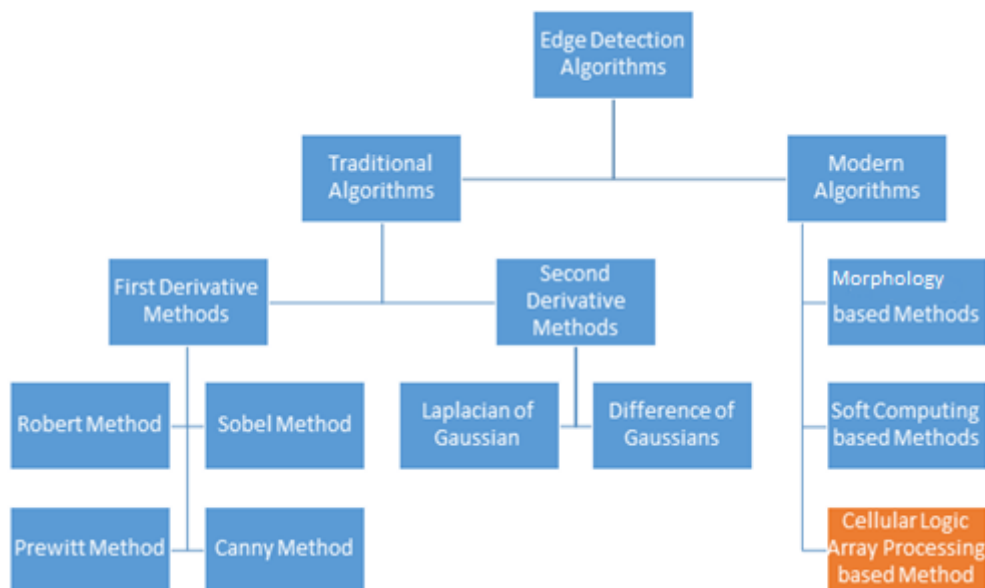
Edge Detection Algorithms

Traditional Algorithms

Modern Algorithms

First Derivative Methods

Second Derivative Methods

Morphology based Methods

Robert Method

Sobel Method

Laplacian of Gaussian

Difference of Gaussians

Soft Computing based Methods

Prewitt Method

Canny Method

Cellular Logic Array Processing based Method